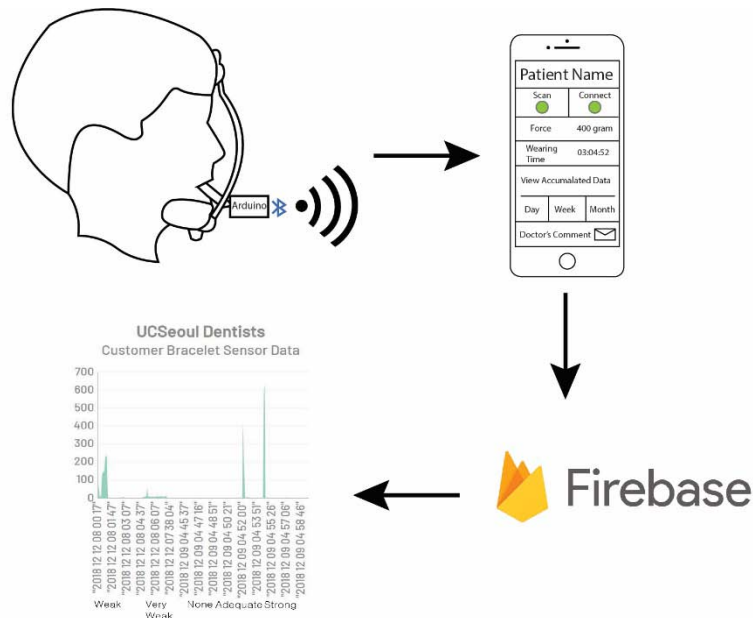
Arduino

Patient Name

| Scan | Connect |
|---|---|

| Force | 400 gram |
|---|---|
| Wearing Time | 03:04:52 |

View Accumalated Data

| Day | Week | Month |
|---|---|---|

Doctor's Comment

Firebase

UCSeoul Dentists
Customer Bracelet Sensor Data

700
600
500
400
300
200
100
0

"2018 12 08 00 17"
"2018 12 08 01 47"
"2018 12 08 03 07"
"2018 12 08 04 37"
"2018 12 08 06 07"
"2018 12 07 38 04"
"2018 12 09 04 45 37"
"2018 12 09 04 47 16"
"2018 12 09 04 48 51"
"2018 12 09 04 50 21"
"2018 12 09 04 52 00"
"2018 12 09 04 53 51"
"2018 12 09 04 55 26"
"2018 12 09 04 57 06"
"2018 12 09 04 58 46"

Weak Very Weak None Adequate Strong